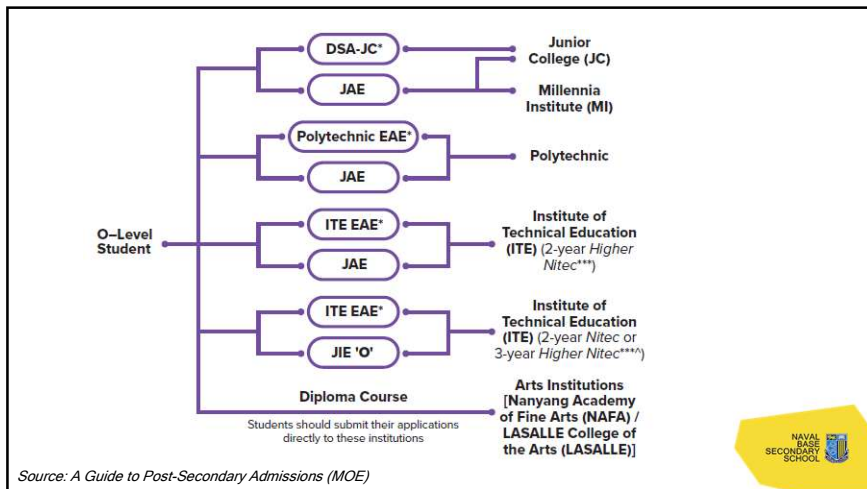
O–Level Student

DSA-JC*

JAE

Junior College (JC)

Millennia Institute (MI)

Polytechnic EAE*

JAE

Polytechnic

ITE EAE*

JAE

Institute of Technical Education (ITE) (2-year *Higher Nitec****)

ITE EAE*

JIE 'O'

Institute of Technical Education (ITE) (2-year *Nitec* or 3-year *Higher Nitec****^)

Diploma Course

Students should submit their applications directly to these institutions

Arts Institutions [Nanyang Academy of Fine Arts (NAFA) / LASALLE College of the Arts (LASALLE)]

NAVAL BASE SECONDARY SCHOOL

*Source: A Guide to Post-Secondary Admissions (MOE)*